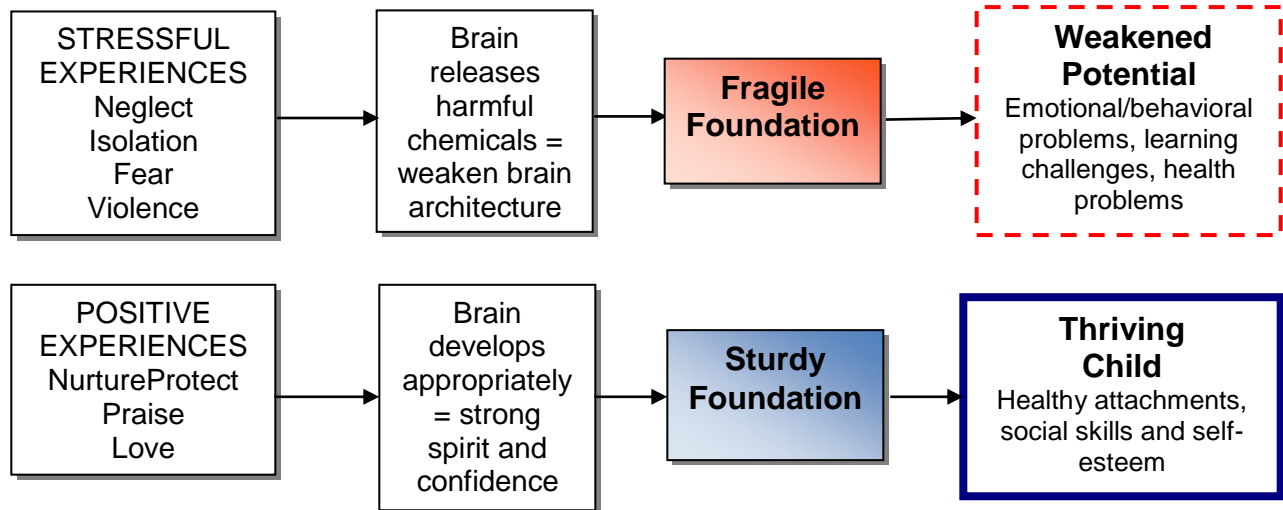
STRESSFUL EXPERIENCES
Neglect
Isolation
Fear
Violence

Brain releases harmful chemicals = weaken brain architecture

Fragile Foundation

Weakened Potential
Emotional/behavioral problems, learning challenges, health problems

POSITIVE EXPERIENCES
NurtureProtect
Praise
Love

Brain develops appropriately = strong spirit and confidence

Sturdy Foundation

Thriving Child
Healthy attachments, social skills and self-esteem